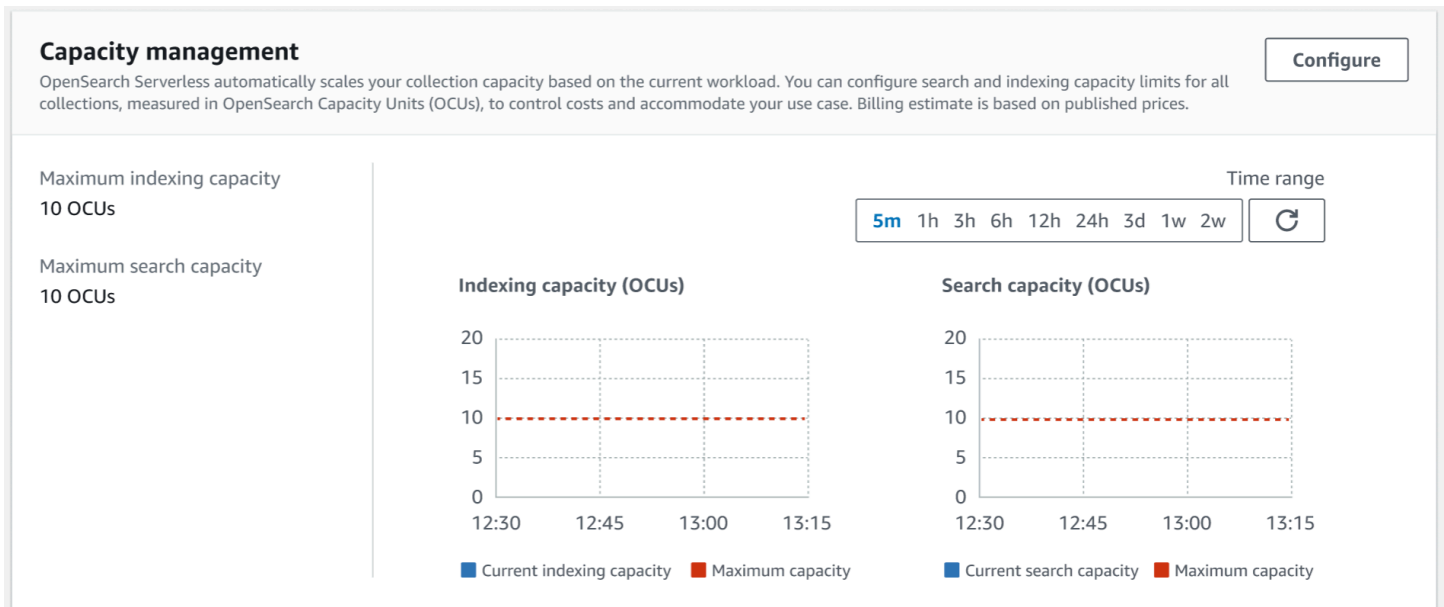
Capacity management

Configure

OpenSearch Serverless automatically scales your collection capacity based on the current workload. You can configure search and indexing capacity limits for all collections, measured in OpenSearch Capacity Units (OCUs), to control costs and accommodate your use case. Billing estimate is based on published prices.

Maximum indexing capacity
10 OCUs

Maximum search capacity
10 OCUs

Time range

5m 1h 3h 6h 12h 24h 3d 1w 2w

Indexing capacity (OCUs)

20
15
10
5
0
12:30 12:45 13:00 13:15

Current indexing capacity Maximum capacity

Search capacity (OCUs)

20
15
10
5
0
12:30 12:45 13:00 13:15

Current search capacity Maximum capacity